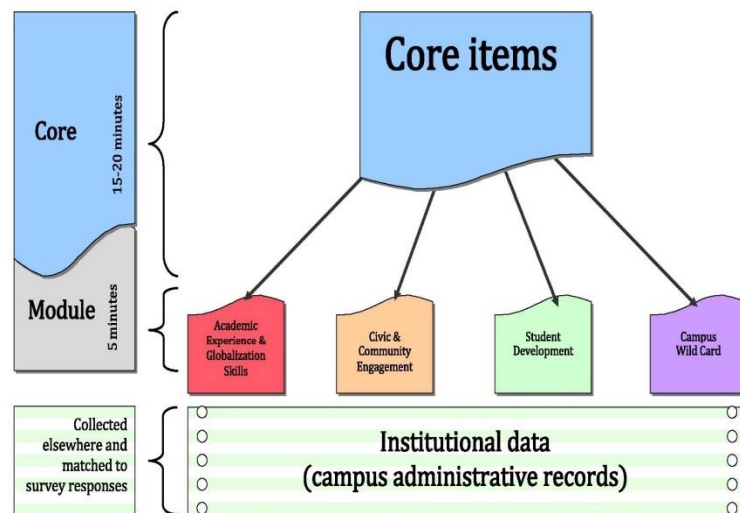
Core

15-20 minutes

Core items

Module

5 minutes

Academic Experience & Globalization Skills

Civic & Community Engagement

Student Development

Campus Wild Card

Collected elsewhere and matched to survey responses

Institutional data (campus administrative records)